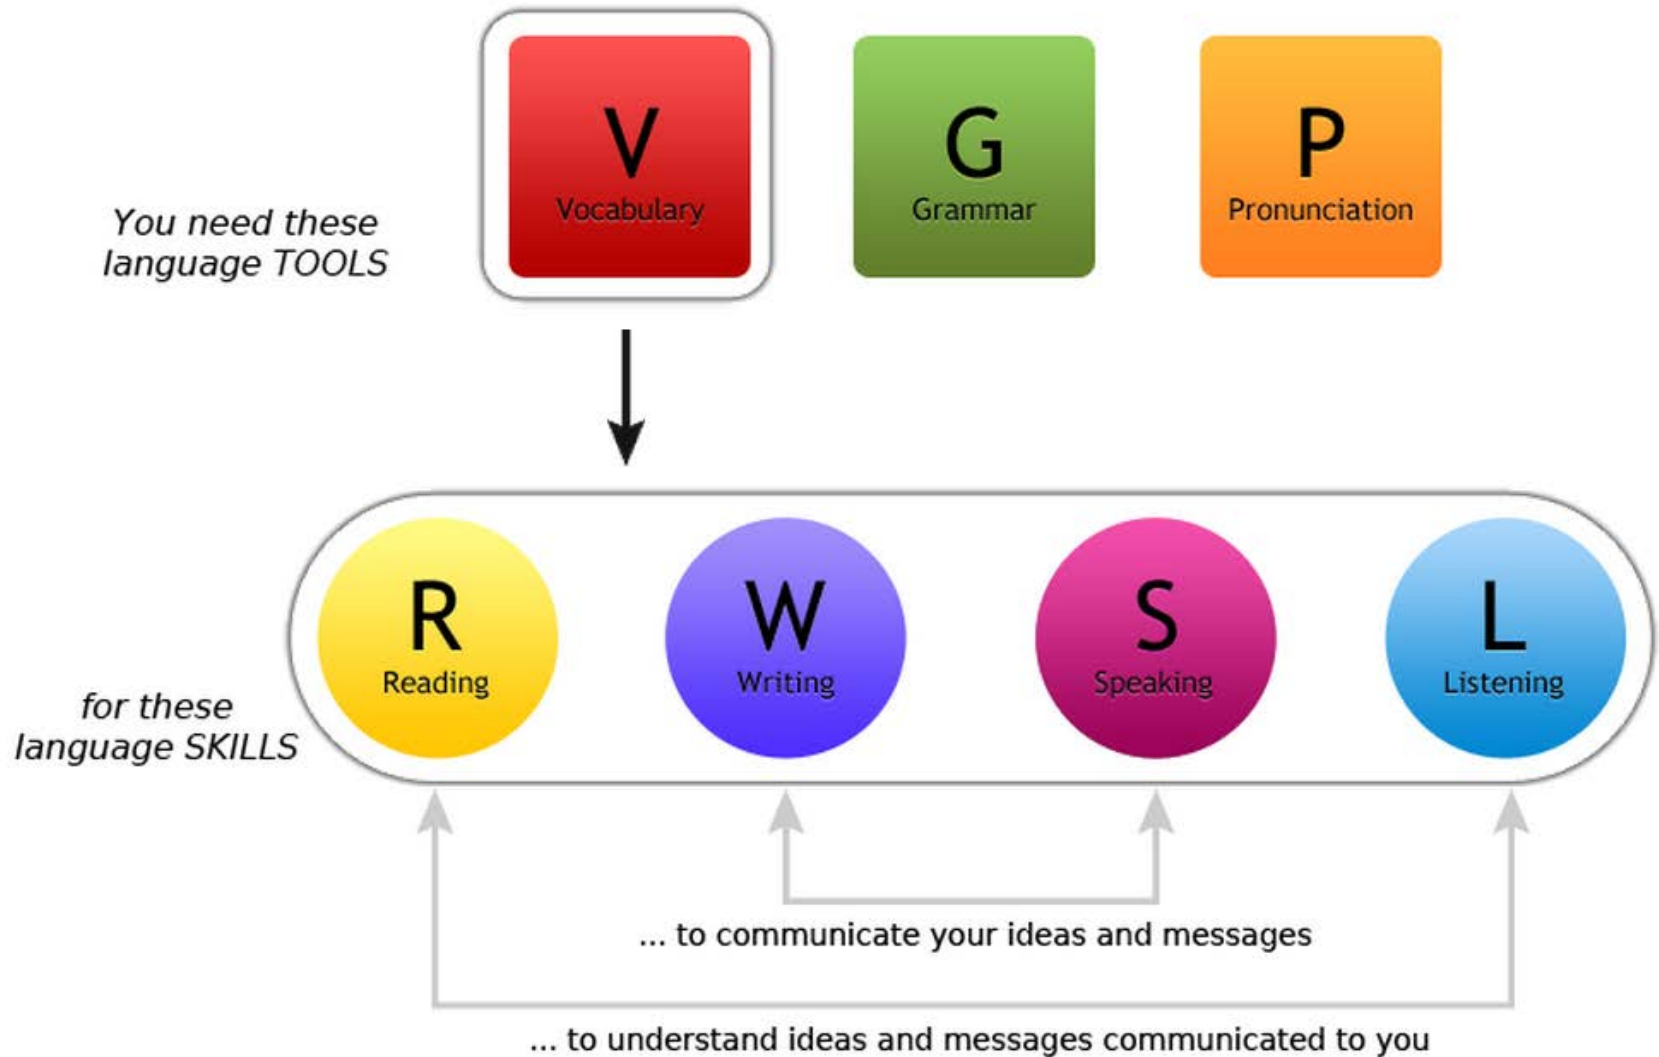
You need these language TOOLS

V
Vocabulary

G
Grammar

P
Pronunciation

for these language SKILLS

R
Reading

W
Writing

S
Speaking

L
Listening

... to communicate your ideas and messages

... to understand ideas and messages communicated to you